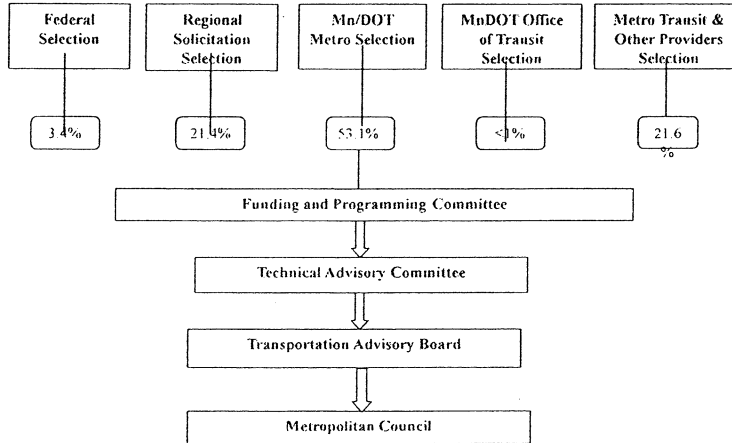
Federal Selection

Regional Solicitation Selection

Mn/DOT Metro Selection

MnDOT Office of Transit Selection

Metro Transit & Other Providers Selection

3.4%

21.4%

53.1%

<1%

21.6 %

Funding and Programming Committee

Technical Advisory Committee

Transportation Advisory Board

Metropolitan Council